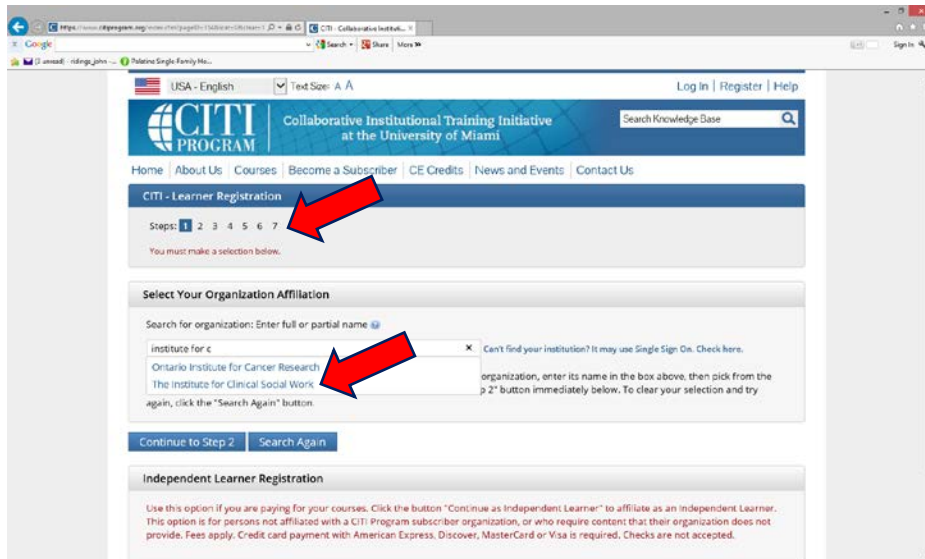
https://www.citiprogram.org/ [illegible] CITI - Collaborative Instituti... ×

Google Search Share More »

Sign In

[3 unread] - ridings_john - ... Palatine Single Family Ho...

USA - English Text Size: A A

Log In | Register | Help

CITI PROGRAM

Collaborative Institutional Training Initiative at the University of Miami

Search Knowledge Base

Home About Us Courses Become a Subscriber CE Credits News and Events Contact Us

CITI - Learner Registration

Steps: 1 2 3 4 5 6 7

You must make a selection below.

Select Your Organization Affiliation

Search for organization: Enter full or partial name

institute for c ×

Ontario Institute for Cancer Research

The Institute for Clinical Social Work

Can't find your institution? It may use Single Sign On. Check here.

organization, enter its name in the box above, then pick from the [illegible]p 2" button immediately below. To clear your selection and try again, click the "Search Again" button.

Continue to Step 2 Search Again

Independent Learner Registration

Use this option if you are paying for your courses. Click the button "Continue as Independent Learner" to affiliate as an Independent Learner. This option is for persons not affiliated with a CITI Program subscriber organization, or who require content that their organization does not provide. Fees apply. Credit card payment with American Express, Discover, MasterCard or Visa is required. Checks are not accepted.